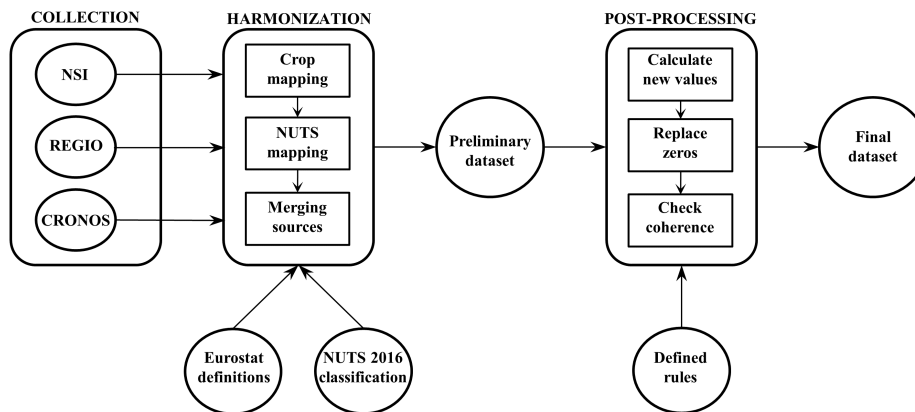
COLLECTION

NSI

REGIO

CRONOS

HARMONIZATION

Crop mapping

NUTS mapping

Merging sources

Eurostat definitions

NUTS 2016 classification

Preliminary dataset

POST-PROCESSING

Calculate new values

Replace zeros

Check coherence

Defined rules

Final dataset